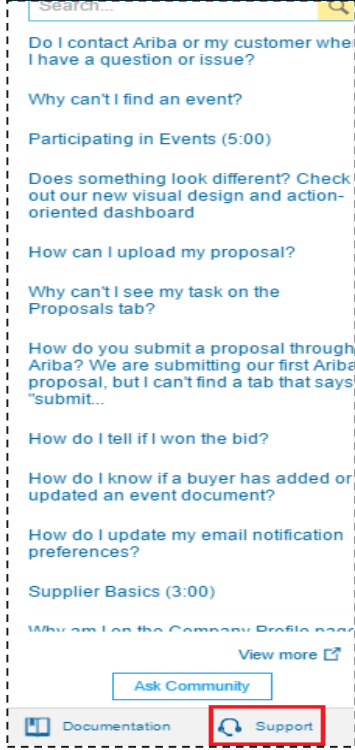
Search...

Do I contact Ariba or my customer whe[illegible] I have a question or issue?

Why can't I find an event?

Participating in Events (5:00)

Does something look different? Check out our new visual design and action-oriented dashboard

How can I upload my proposal?

Why can't I see my task on the Proposals tab?

How do you submit a proposal through Ariba? We are submitting our first Ariba proposal, but I can't find a tab that says "submit...

How do I tell if I won the bid?

How do I know if a buyer has added or updated an event document?

How do I update my email notification preferences?

Supplier Basics (3:00)

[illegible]

View more

Ask Community

Documentation

Support